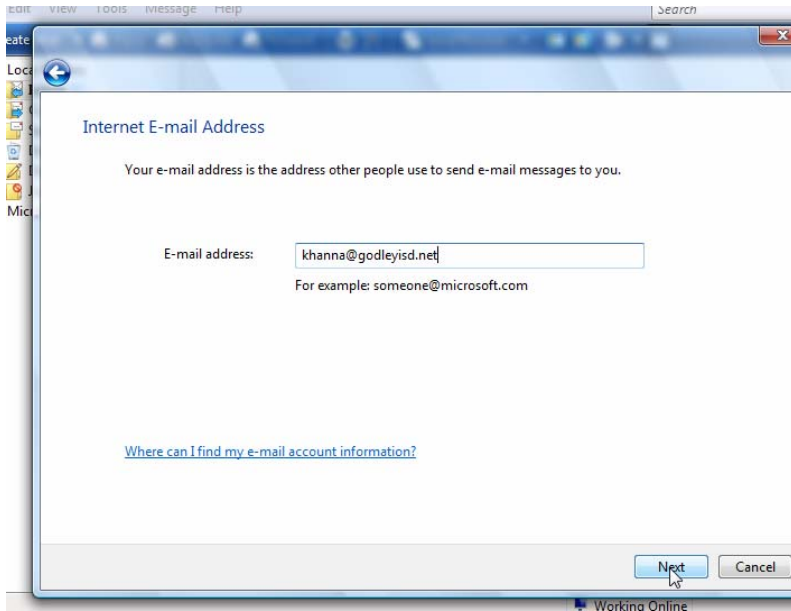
Edit View Tools Message Help

Search

eate

Loca

Mic

Internet E-mail Address

Your e-mail address is the address other people use to send e-mail messages to you.

E-mail address: khanna@godleyisd.net

For example: someone@microsoft.com

Where can I find my e-mail account information?

Next

Cancel

Working Online